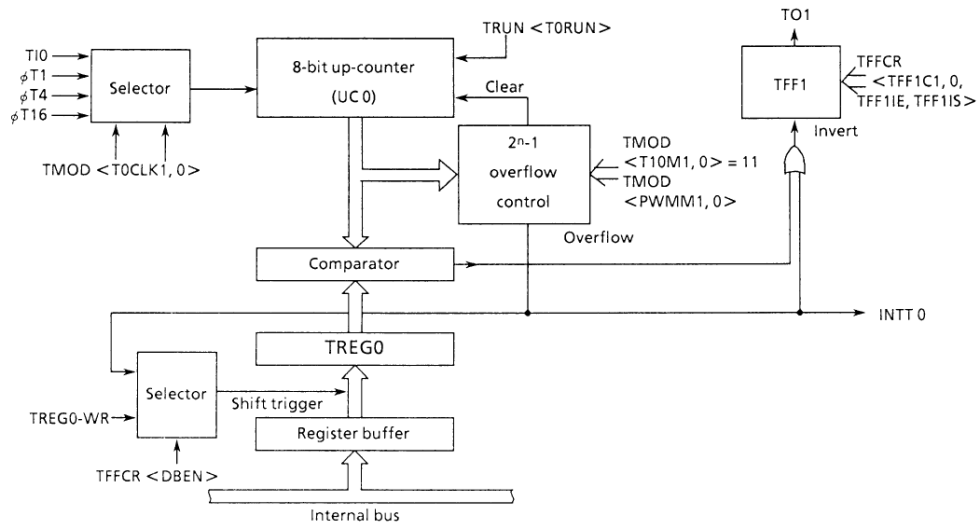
TI0
$\phi$T1
$\phi$T4
$\phi$T16
Selector
TMOD <T0CLK1, 0>
TRUN <T0RUN>
8-bit up-counter
(UC 0)
Clear
$2^n$-1
overflow
control
TMOD
<T10M1, 0> = 11
TMOD
<PWMM1, 0>
Overflow
TO1
TFF1
TFFCR
<TFF1C1, 0,
TFF1IE, TFF1IS>
Invert
Comparator
INTT 0
TREG0
Selector
Shift trigger
TREG0-WR
Register buffer
TFFCR <DBEN>
Internal bus